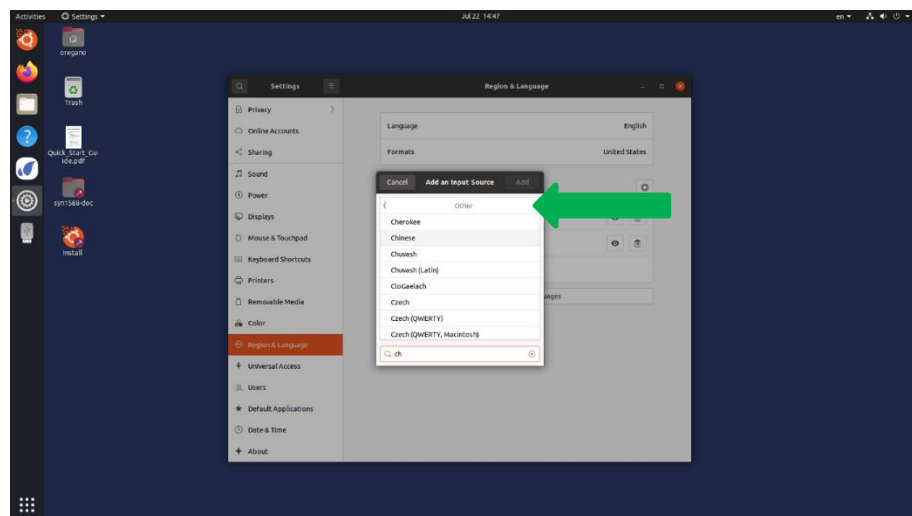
Activities Settings ▾ Jul 22 14:47 en ▾

oregano

Trash

Quick_Start_Guide.pdf

syn1588-dec

Install

Settings

Region & Language

Privacy
Online Accounts
Sharing
Sound
Power
Displays
Mouse & Touchpad
Keyboard Shortcuts
Printers
Removable Media
Color
Region & Language
Universal Access
Users
Default Applications
Date & Time
About

Language English
Formats United States

Cancel Add an Input Source Add

Other

Cherokee
Chinese
Chuvash
Chuvash (Latin)
CloGaelach
Czech
Czech (QWERTY)
Czech (QWERTY, Macintosh)

ch

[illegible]ages